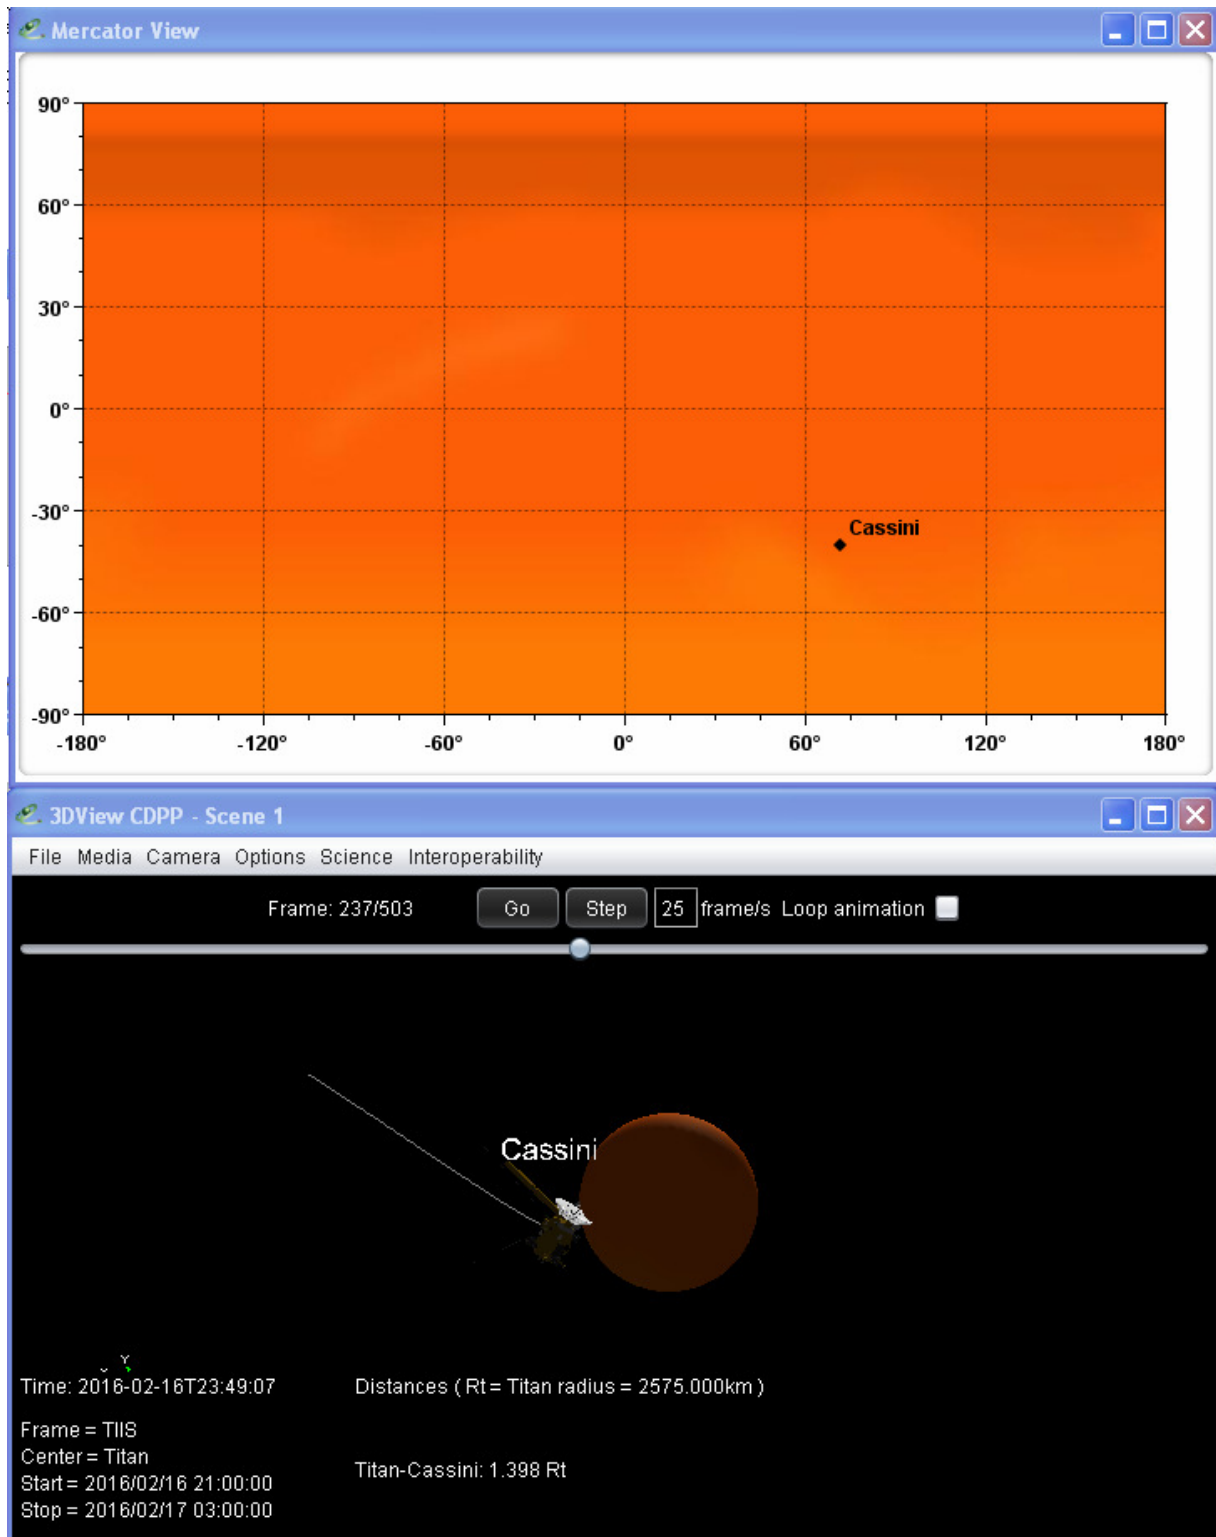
Mercator View

90°
60°
30°
0°
-30°
-60°
-90°

Cassini

-180° -120° -60° 0° 60° 120° 180°

3DView CDPP - Scene 1

File Media Camera Options Science Interoperability

Frame: 237/503 Go Step 25 frame/s Loop animation

Cassini

Y

Time: 2016-02-16T23:49:07

Distances ( Rt = Titan radius = 2575.000km )

Frame = TIIS
Center = Titan
Start = 2016/02/16 21:00:00
Stop = 2016/02/17 03:00:00

Titan-Cassini: 1.398 Rt